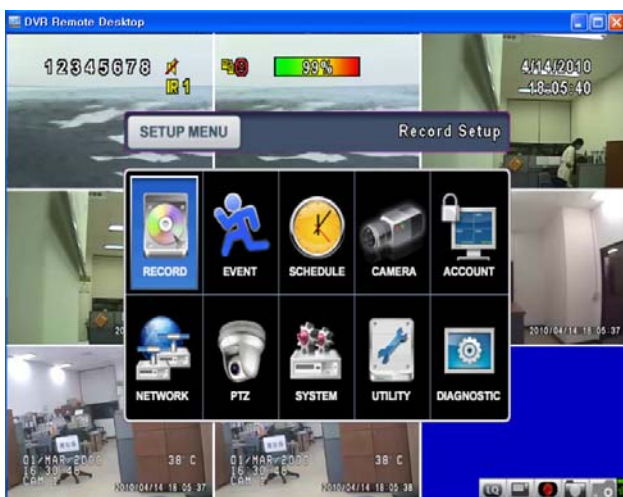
DVR Remote Desktop

12345678

R1

99%

4/14/2010
18:05:40

SETUP MENU

Record Setup

RECORD
EVENT
SCHEDULE
CAMERA
ACCOUNT

NETWORK
PTZ
SYSTEM
UTILITY
DIAGNOSTIC

2010/04/14 18:05:37

01/MAR/2000
16:30:46
CAM 1

38 C

2010/04/14 18:05:37

01/MAR/2000
16:30:46
CAM 1

38 C

2010/04/14 18:05:38

LQ